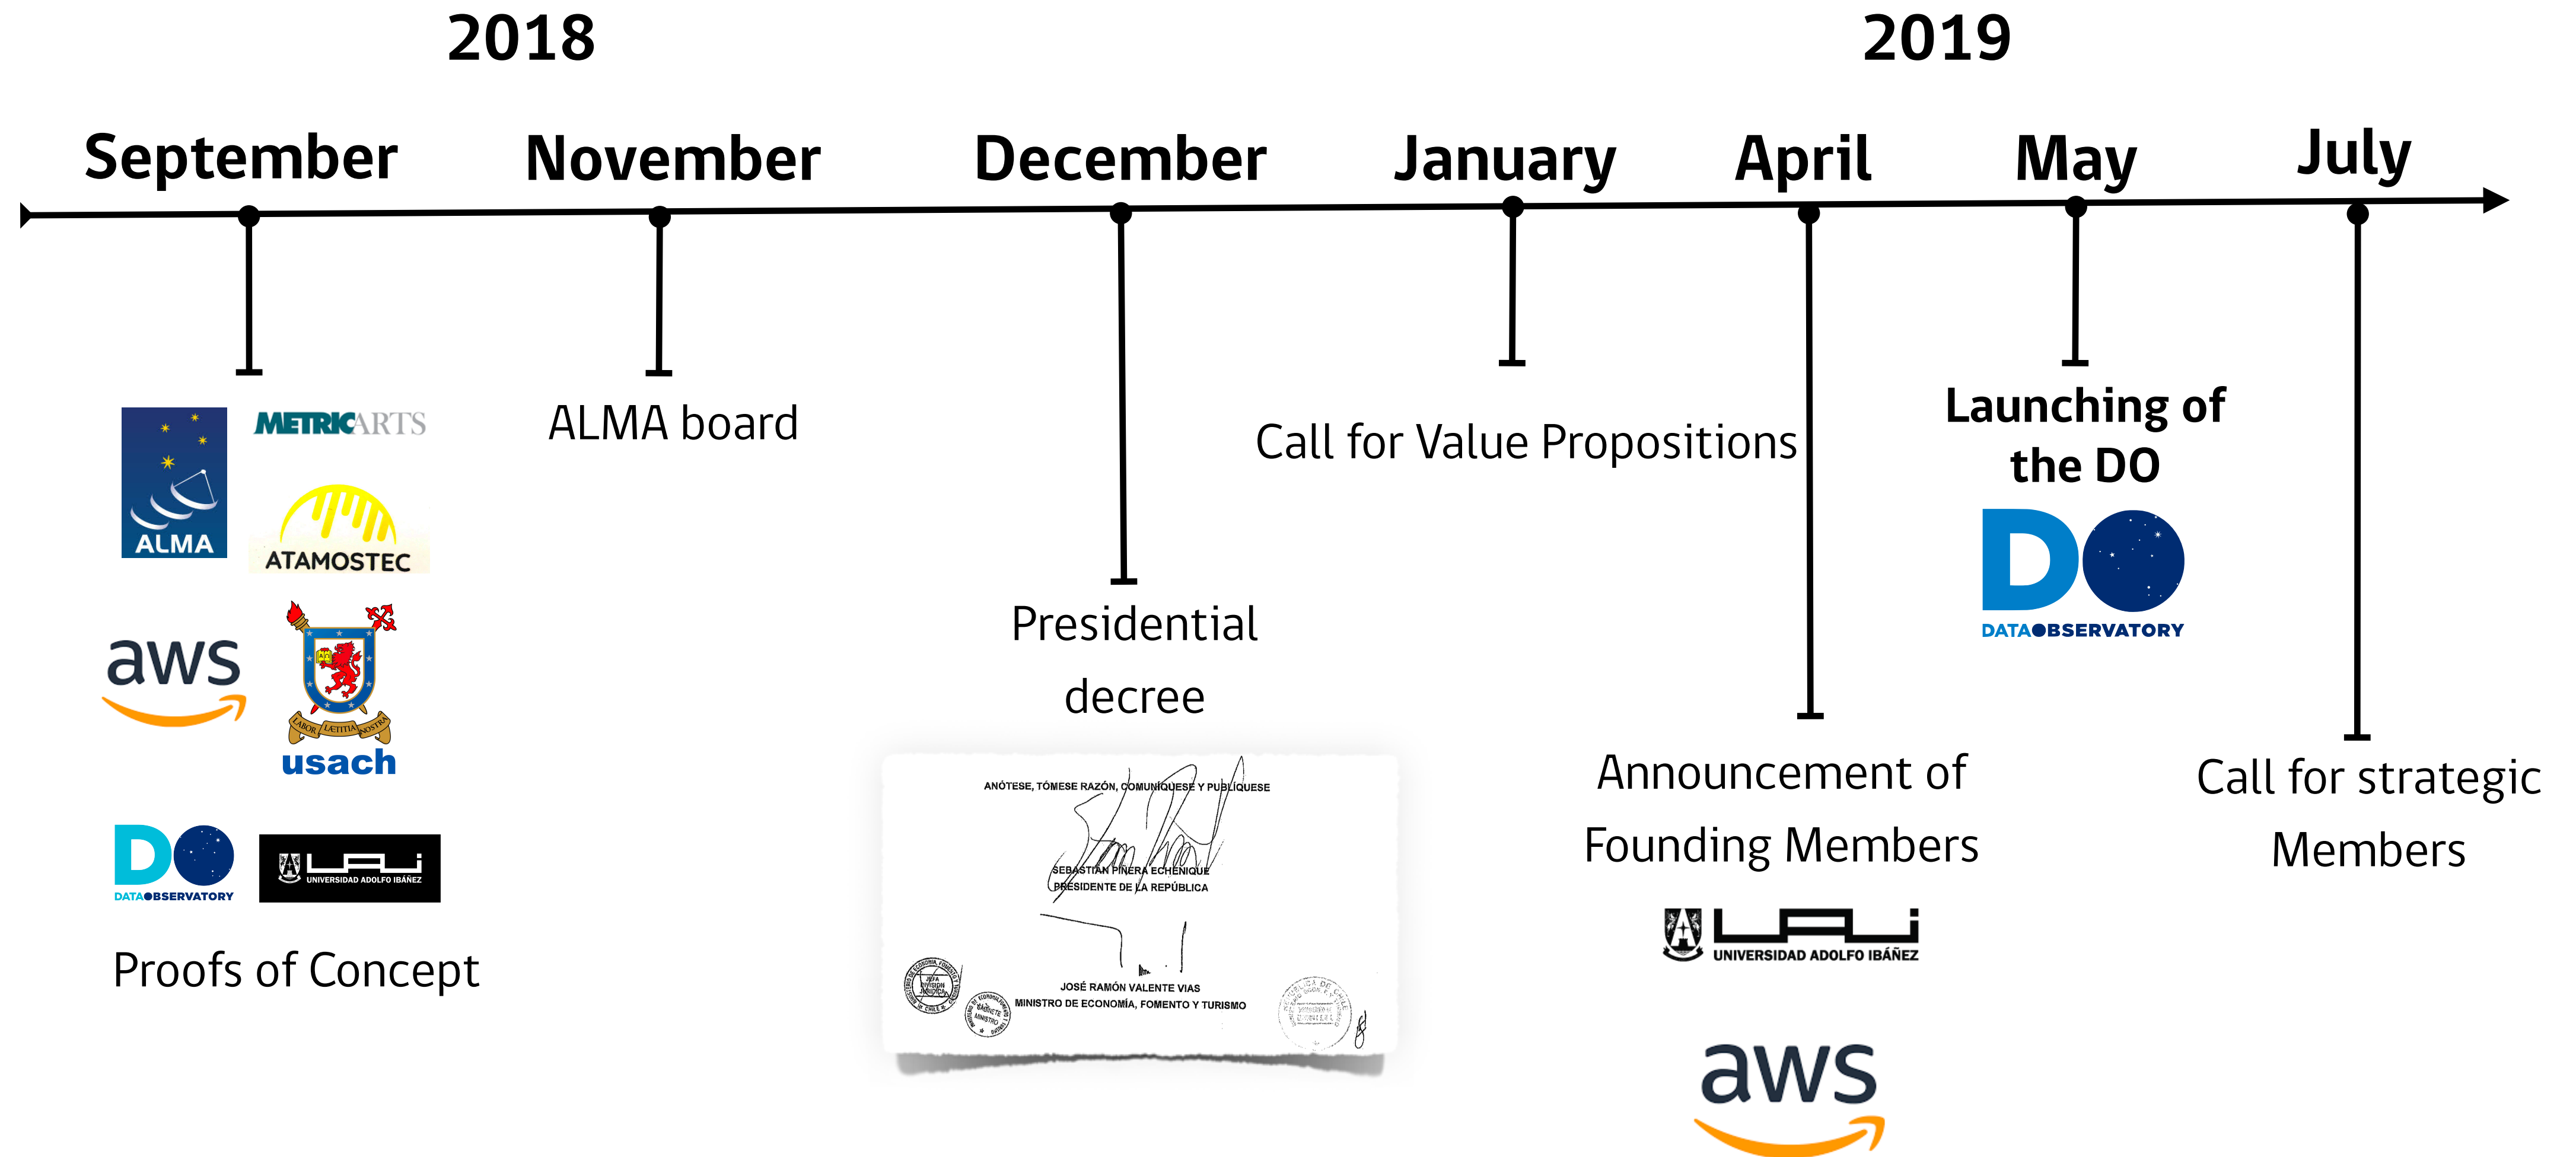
2018

2019

September

November

December

January

April

May

July

ALMA

METRICARTS

ATAMOSTEC

aws

LABOR LÆTITIA NOSTRA

usach

DATA OBSERVATORY

UNIVERSIDAD ADOLFO IBÁÑEZ

Proofs of Concept

ALMA board

Presidential decree

ANÓTESE, TÓMESE RAZÓN, COMUNÍQUESE Y PUBLÍQUESE

SEBASTIÁN PIÑERA ECHENIQUE
PRESIDENTE DE LA REPÚBLICA

JOSÉ RAMÓN VALENTE VIAS
MINISTRO DE ECONOMÍA, FOMENTO Y TURISMO

Call for Value Propositions

Announcement of Founding Members

UNIVERSIDAD ADOLFO IBÁÑEZ

aws

Launching of the DO

DATA OBSERVATORY

Call for strategic Members